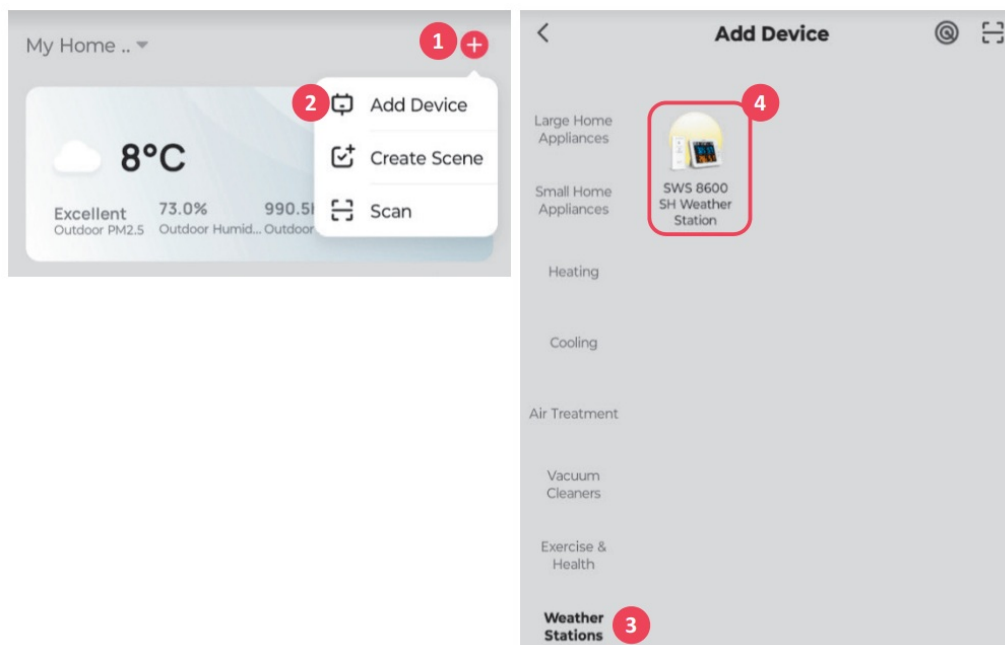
My Home ..

1

2 Add Device

Create Scene

Scan

8°C

Excellent
Outdoor PM2.5

73.0%
Outdoor Humid...

990.5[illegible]
Outdoor

Add Device

Large Home Appliances

Small Home Appliances

Heating

Cooling

Air Treatment

Vacuum Cleaners

Exercise & Health

Weather Stations

3

4

SWS 8600 SH Weather Station